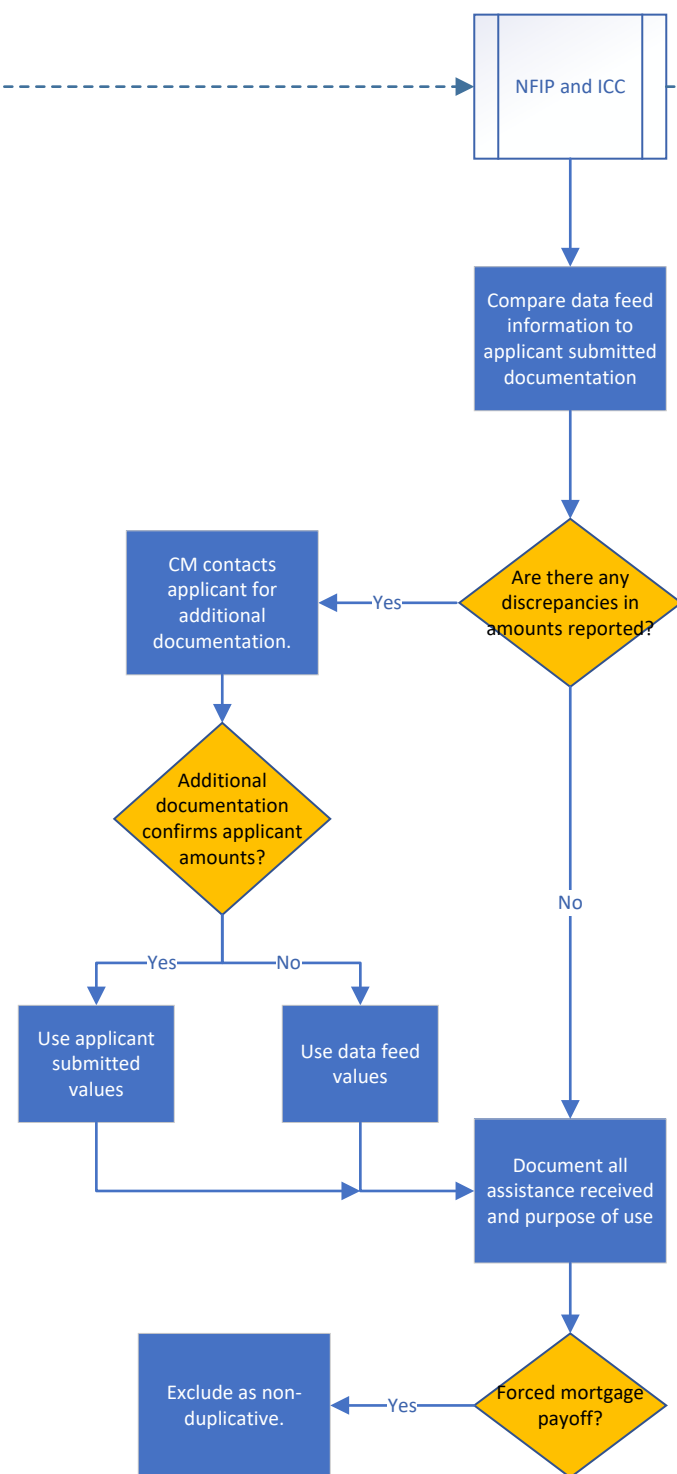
NFIP and ICC

Compare data feed information to applicant submitted documentation

Are there any discrepancies in amounts reported?

Yes

CM contacts applicant for additional documentation.

Additional documentation confirms applicant amounts?

No

Yes

No

Use applicant submitted values

Use data feed values

Document all assistance received and purpose of use

Forced mortgage payoff?

Yes

Exclude as non-duplicative.